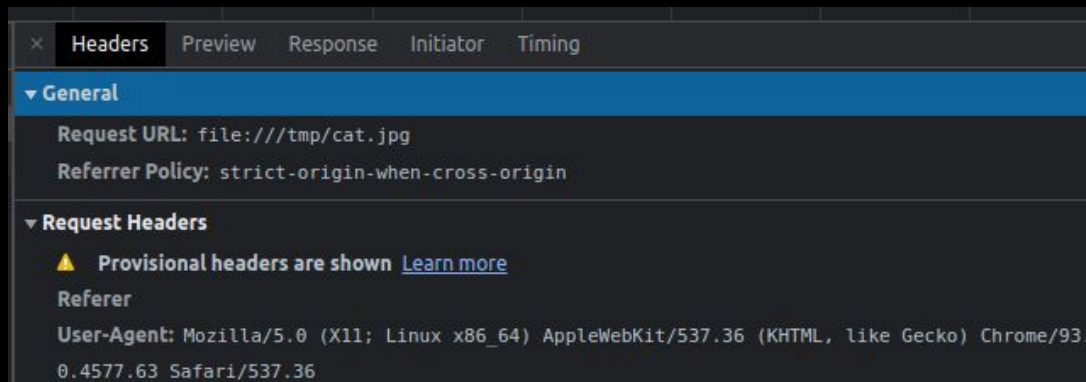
× Headers Preview Response Initiator Timing

▾ General

Request URL: file:///tmp/cat.jpg

Referrer Policy: strict-origin-when-cross-origin

▾ Request Headers

⚠ Provisional headers are shown Learn more

Referer

User-Agent: Mozilla/5.0 (X11; Linux x86_64) AppleWebKit/537.36 (KHTML, like Gecko) Chrome/93.0.4577.63 Safari/537.36